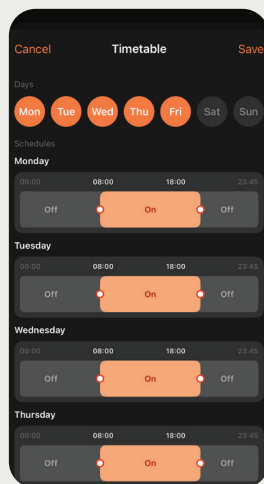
Cancel Timetable Save

Days

Mon Tue Wed Thu Fri Sat Sun

Schedules

Monday

00:00 08:00 18:00 23:45

Off On Off

Tuesday

00:00 08:00 18:00 23:45

Off On Off

Wednesday

00:00 08:00 18:00 23:45

Off On Off

Thursday

00:00 08:00 18:00 23:45

Off On Off